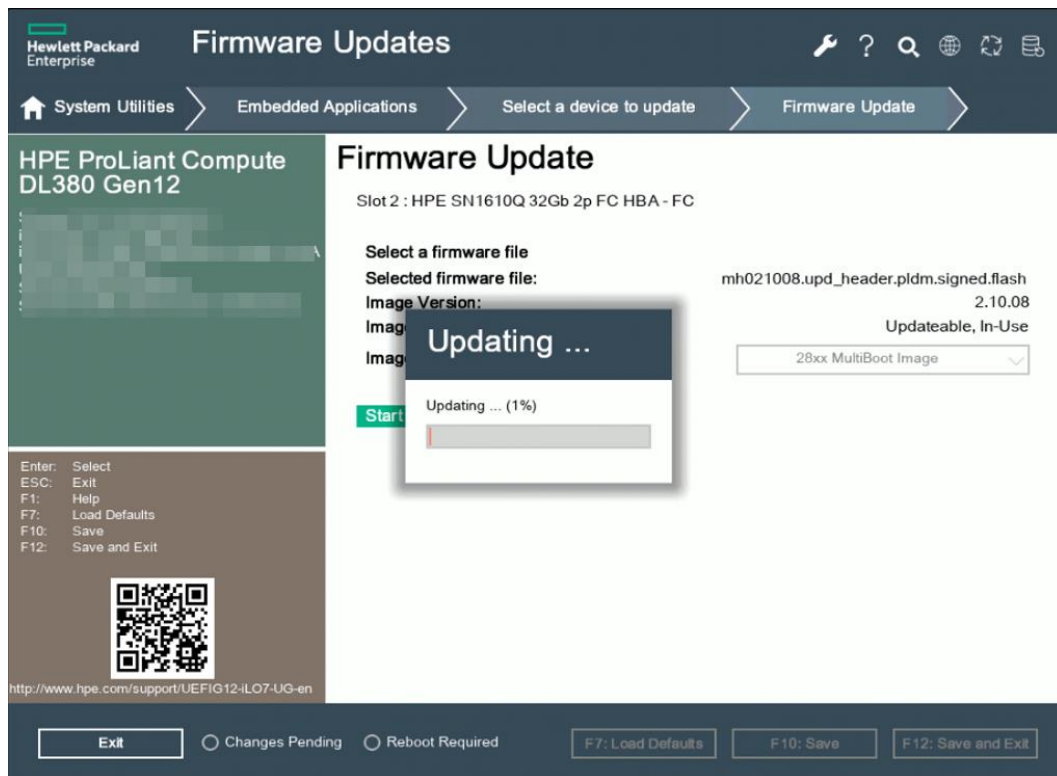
Hewlett Packard Enterprise

Firmware Updates

System Utilities
Embedded Applications
Select a device to update
Firmware Update

HPE ProLiant Compute DL380 Gen12

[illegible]

Enter: Select
ESC: Exit
F1: Help
F7: Load Defaults
F10: Save
F12: Save and Exit

http://www.hpe.com/support/UEFIG12-iLO7-UG-en

Firmware Update

Slot 2 : HPE SN1610Q 32Gb 2p FC HBA - FC

Select a firmware file
Selected firmware file: mh021008.upd_header.pldm.signed.flash
Image Version: 2.10.08
Imag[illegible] Updateable, In-Use
Imag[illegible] 28xx MultiBoot Image

Start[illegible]

Updating ...

Updating ... (1%)

Exit
Changes Pending
Reboot Required
F7: Load Defaults
F10: Save
F12: Save and Exit